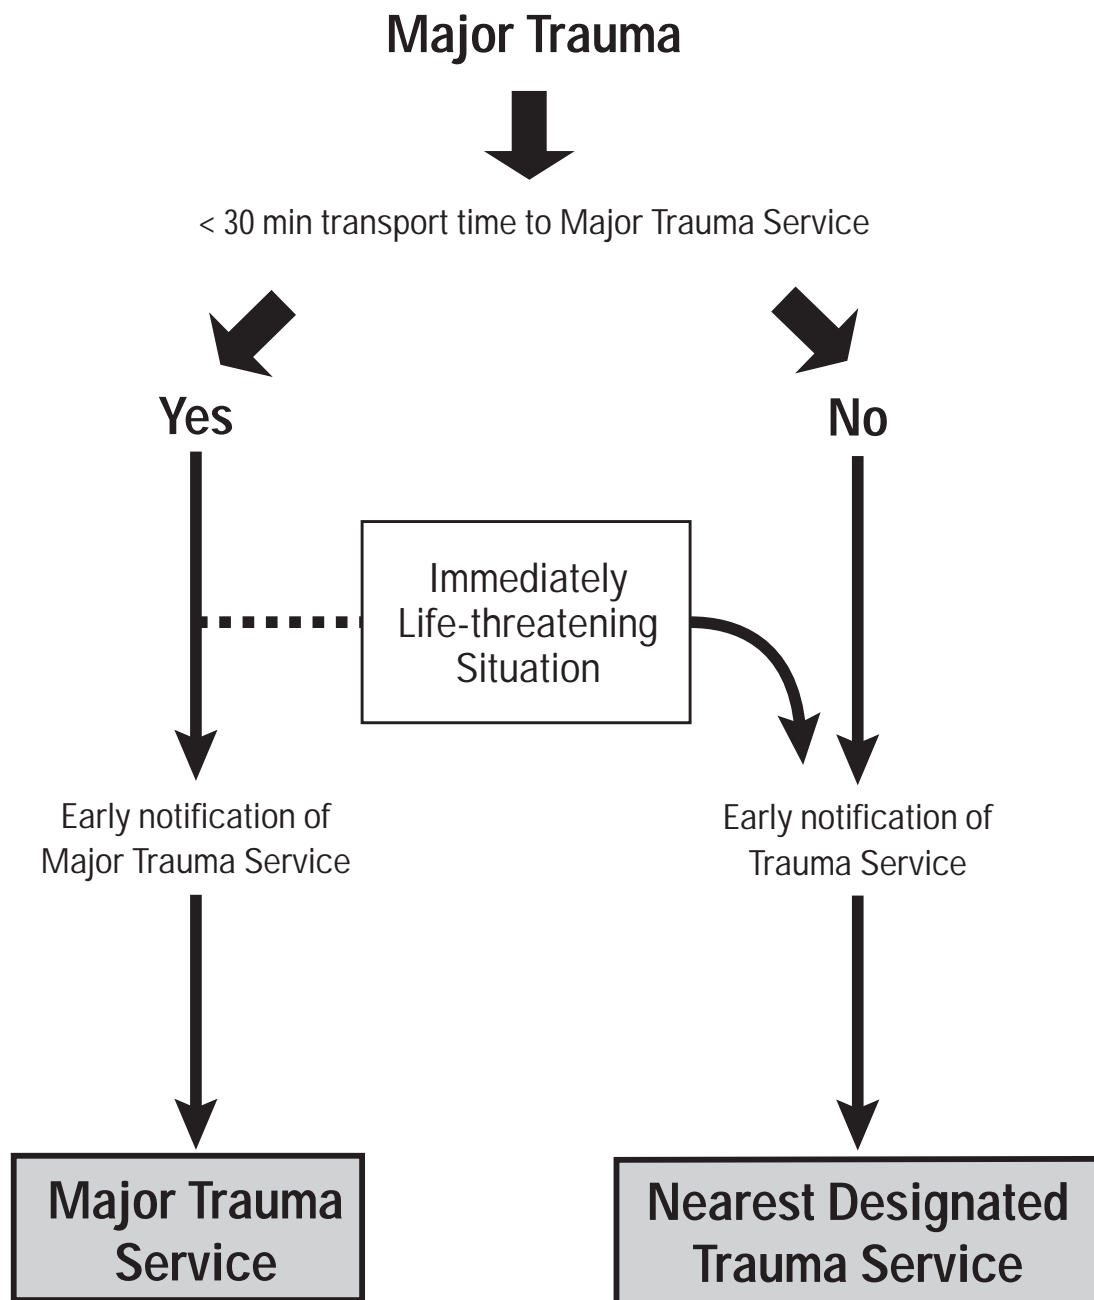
Major Trauma

< 30 min transport time to Major Trauma Service

Yes

No

Immediately Life-threatening Situation

Early notification of Major Trauma Service

Early notification of Trauma Service

Major Trauma Service

Nearest Designated Trauma Service